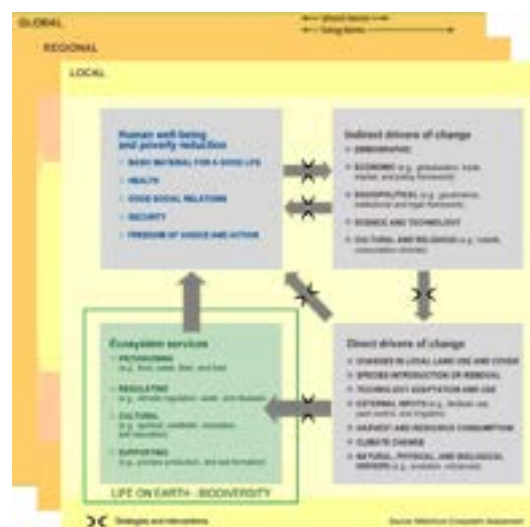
GLOBAL

REGIONAL

LOCAL

← short-term →
← long-term →

Human well-being and poverty reduction
• BASIC MATERIAL FOR A GOOD LIFE
• HEALTH
• GOOD SOCIAL RELATIONS
• SECURITY
• FREEDOM OF CHOICE AND ACTION

Indirect drivers of change
• DEMOGRAPHIC
• ECONOMIC (e.g., globalization, trade, market, and policy framework)
• SOCIOPOLITICAL (e.g., governance, institutional and legal framework)
• SCIENCE AND TECHNOLOGY
• CULTURAL AND RELIGIOUS (e.g., beliefs, consumption choices)

Ecosystem services
• PROVISIONING (e.g., food, water, fiber, and fuel)
• REGULATING (e.g., climate regulation, water, and disease)
• CULTURAL (e.g., spiritual, aesthetic, recreation, and education)
• SUPPORTING (e.g., primary production, and soil formation)

LIFE ON EARTH - BIODIVERSITY

Direct drivers of change
• CHANGES IN LOCAL LAND USE AND COVER
• SPECIES INTRODUCTION OR REMOVAL
• TECHNOLOGY ADAPTATION AND USE
• EXTERNAL INPUTS (e.g., fertilizer use, pest control, and irrigation)
• HARVEST AND RESOURCE CONSUMPTION
• CLIMATE CHANGE
• NATURAL, PHYSICAL, AND BIOLOGICAL DRIVERS (e.g., evolution, volcanoes)

Strategies and interventions

Source: Millennium Ecosystem Assessment